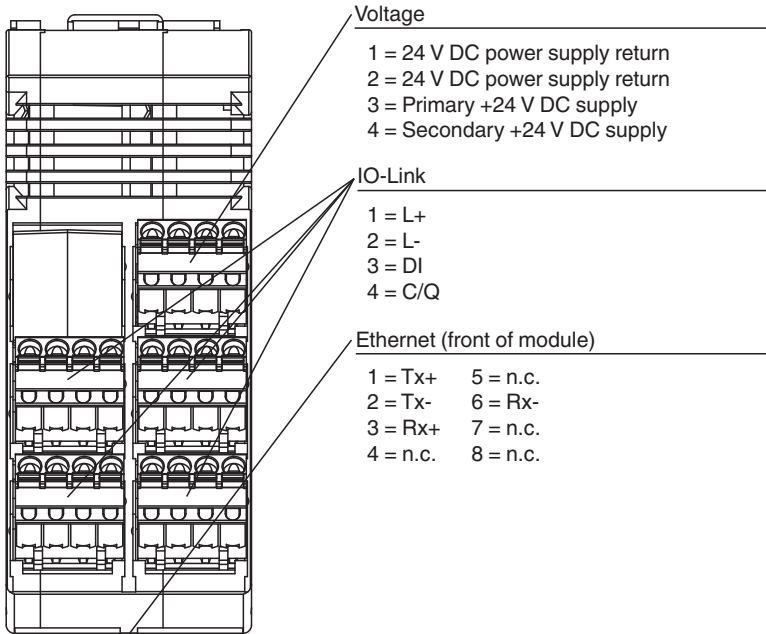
Voltage

1 = 24 V DC power supply return
2 = 24 V DC power supply return
3 = Primary +24 V DC supply
4 = Secondary +24 V DC supply

IO-Link

1 = L+
2 = L-
3 = DI
4 = C/Q

Ethernet (front of module)

| | |
|---|---|
| 1 = Tx+ | 5 = n.c. |
| 2 = Tx- | 6 = Rx- |
| 3 = Rx+ | 7 = n.c. |
| 4 = n.c. | 8 = n.c. |